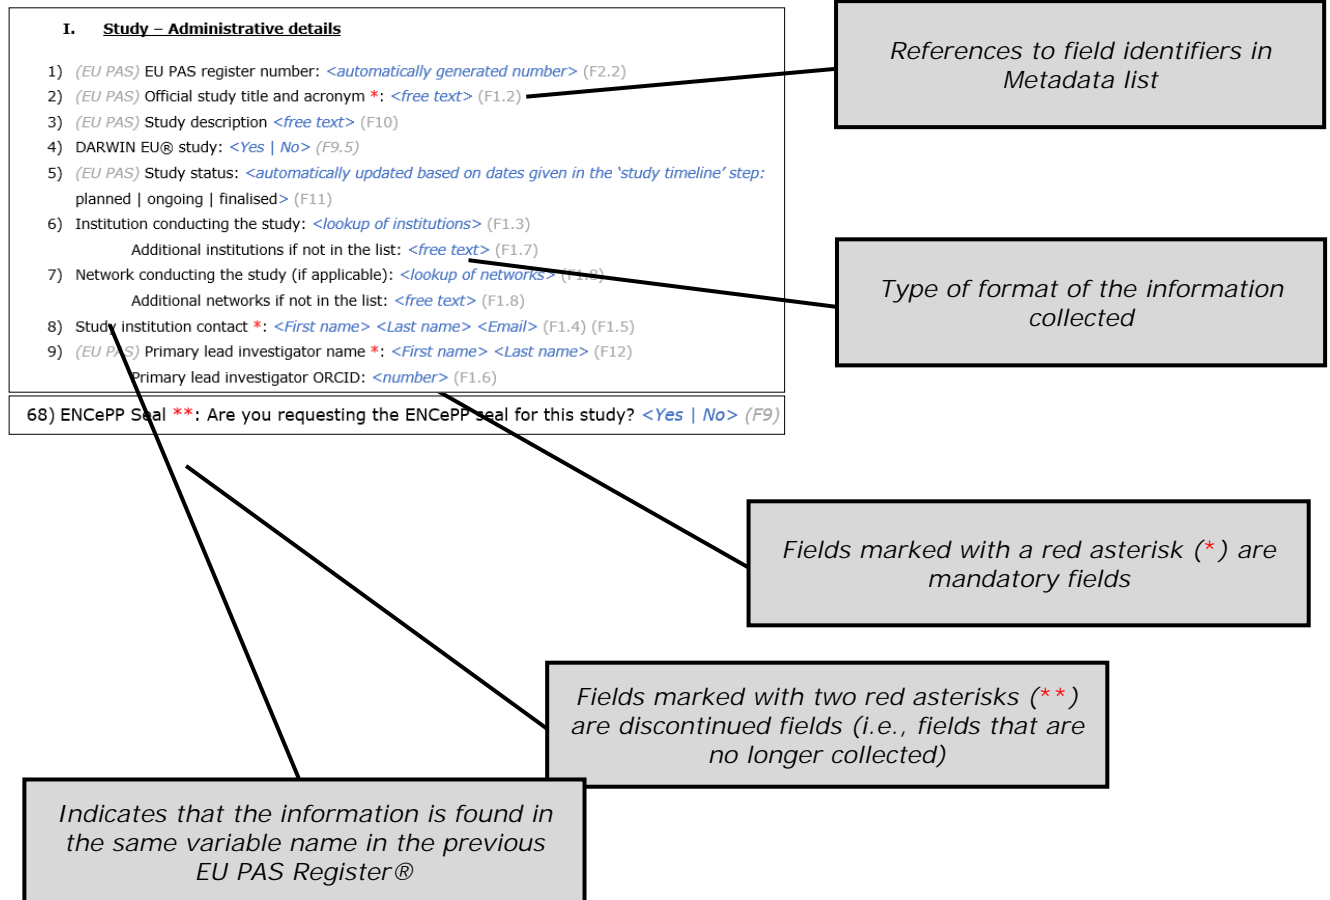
I. Study – Administrative details

1) (EU PAS) EU PAS register number: <automatically generated number> (F2.2)
2) (EU PAS) Official study title and acronym *: <free text> (F1.2)
3) (EU PAS) Study description <free text> (F10)
4) DARWIN EU® study: <Yes | No> (F9.5)
5) (EU PAS) Study status: <automatically updated based on dates given in the 'study timeline' step: planned | ongoing | finalised> (F11)
6) Institution conducting the study: <lookup of institutions> (F1.3)
Additional institutions if not in the list: <free text> (F1.7)
7) Network conducting the study (if applicable): <lookup of networks> (F1.8)
Additional networks if not in the list: <free text> (F1.8)
8) Study institution contact *: <First name> <Last name> <Email> (F1.4) (F1.5)
9) (EU PAS) Primary lead investigator name *: <First name> <Last name> (F12)
Primary lead investigator ORCID: <number> (F1.6)

68) ENCePP Seal **: Are you requesting the ENCePP seal for this study? <Yes | No> (F9)

References to field identifiers in Metadata list

Type of format of the information collected

Fields marked with a red asterisk (*) are mandatory fields

Fields marked with two red asterisks (**) are discontinued fields (i.e., fields that are no longer collected)

Indicates that the information is found in the same variable name in the previous EU PAS Register®